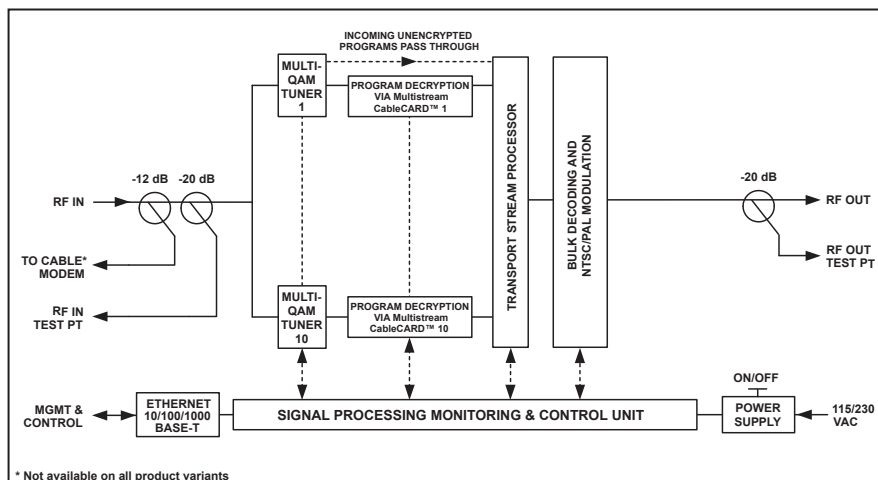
INCOMING UNENCRYPTED PROGRAMS PASS THROUGH

MULTI-QAM TUNER 1

PROGRAM DECRYPTION VIA Multistream CableCARD™ 1

TRANSPORT STREAM PROCESSOR

BULK DECODING AND NTSC/PAL MODULATION

-12 dB

-20 dB

RF IN

TO CABLE* MODEM

RF IN TEST PT

MULTI-QAM TUNER 10

PROGRAM DECRYPTION VIA Multistream CableCARD™ 10

-20 dB

RF OUT

RF OUT TEST PT

ON/OFF

MGMT & CONTROL

ETHERNET 10/100/1000 BASE-T

SIGNAL PROCESSING MONITORING & CONTROL UNIT

POWER SUPPLY

115/230 VAC

* Not available on all product variants